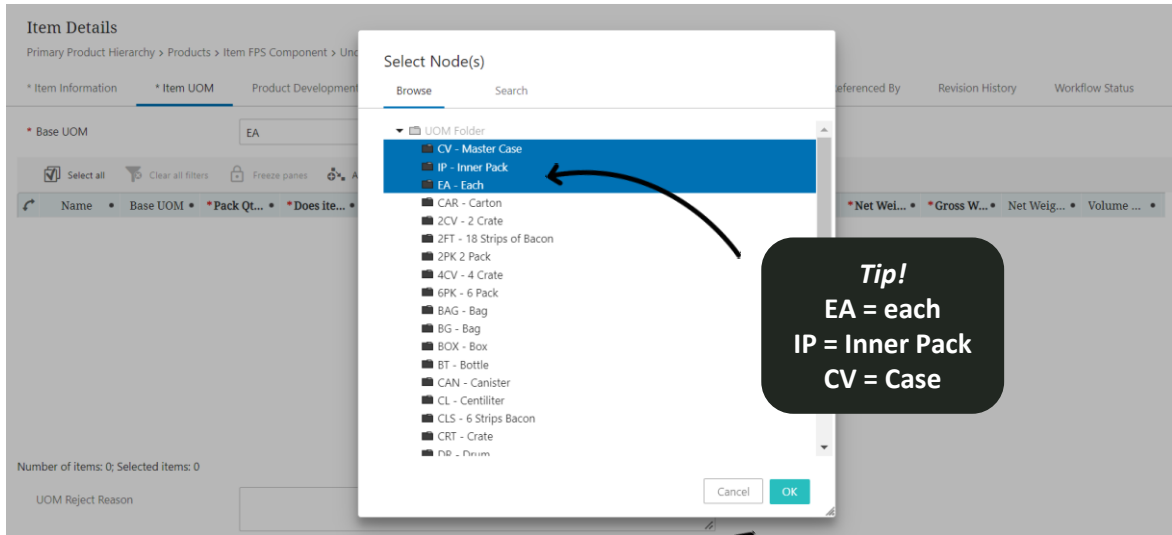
Item Details

Primary Product Hierarchy > Products > Item FPS Component > Unc

* Item Information | * Item UOM | Product Development | Referenced By | Revision History | Workflow Status

* Base UOM | EA

Select all | Clear all filters | Freeze panes | A

Name • | Base UOM • | *Pack Qt... • | *Does ite... • | *Net Wei... • | *Gross W... • | Net Weig... • | Volume ... •

Number of items: 0; Selected items: 0

UOM Reject Reason

Select Node(s)

Browse | Search

UOM Folder
CV - Master Case
IP - Inner Pack
EA - Each
CAR - Carton
2CV - 2 Crate
2FT - 18 Strips of Bacon
2PK 2 Pack
4CV - 4 Crate
6PK - 6 Pack
BAG - Bag
BG - Bag
BOX - Box
BT - Bottle
CAN - Canister
CL - Centiliter
CLS - 6 Strips Bacon
CRT - Crate
DR - Drum

Cancel | OK

Tip!
EA = each
IP = Inner Pack
CV = Case